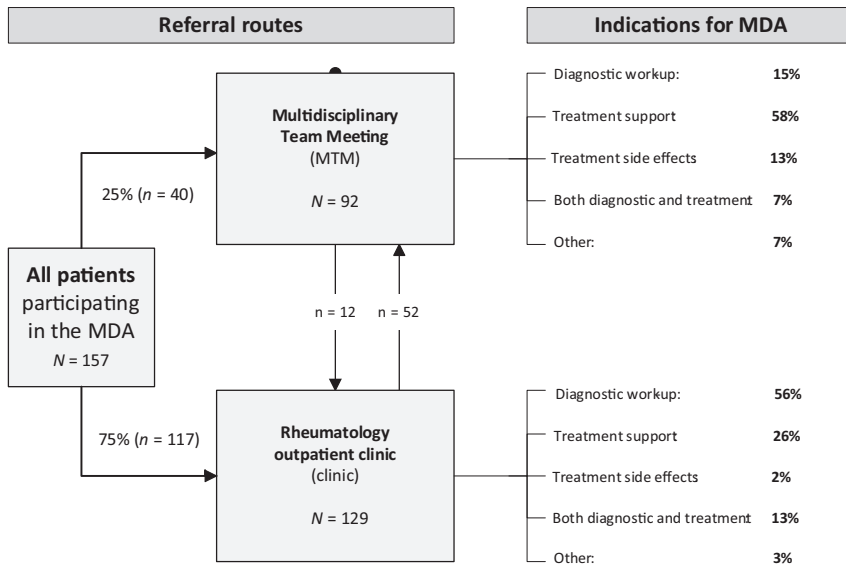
Referral routes

Indications for MDA

Multidisciplinary Team Meeting (MTM)

$N$ = 92

25% ($n$ = 40)

All patients participating in the MDA

$N$ = 157

n = 12

n = 52

75% ($n$ = 117)

Rheumatology outpatient clinic (clinic)

$N$ = 129

Diagnostic workup: 15%

Treatment support 58%

Treatment side effects 13%

Both diagnostic and treatment 7%

Other: 7%

Diagnostic workup: 56%

Treatment support 26%

Treatment side effects 2%

Both diagnostic and treatment 13%

Other: 3%